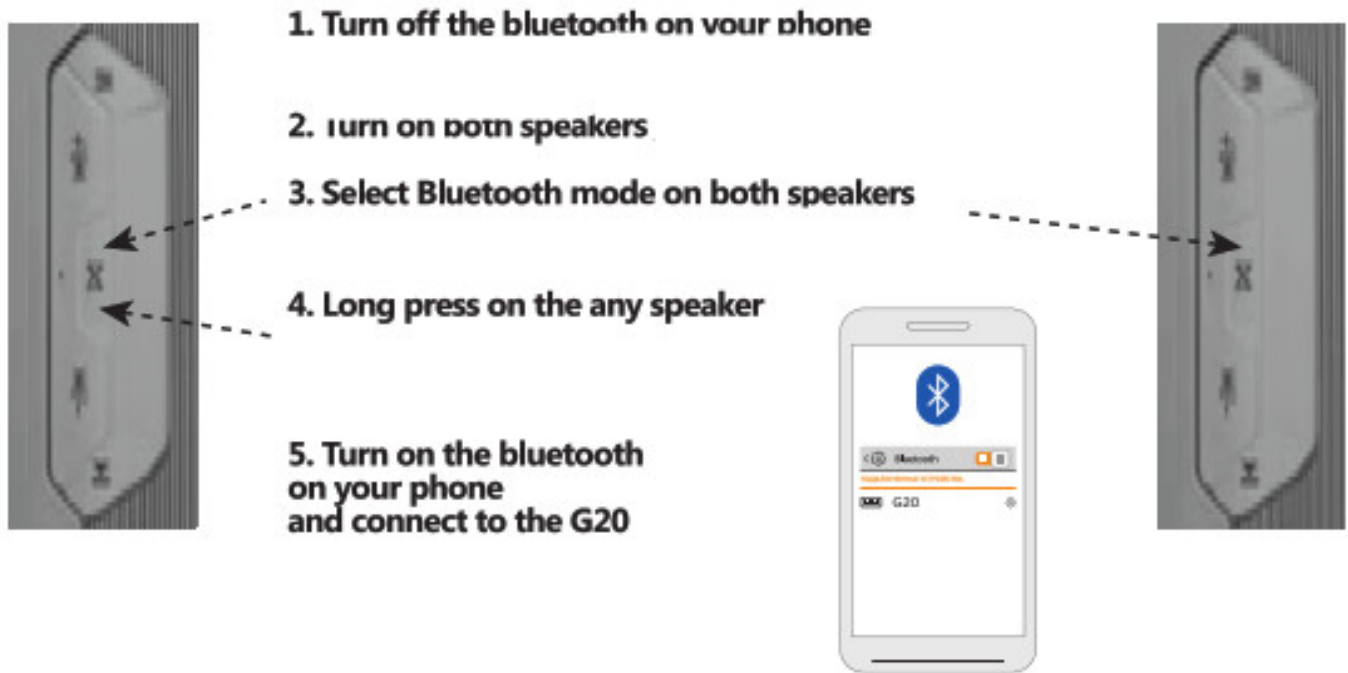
1. Turn off the bluetooth on your phone

2. Turn on both speakers

3. Select Bluetooth mode on both speakers

4. Long press on the any speaker

5. Turn on the bluetooth on your phone and connect to the G20

Bluetooth

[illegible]

G20